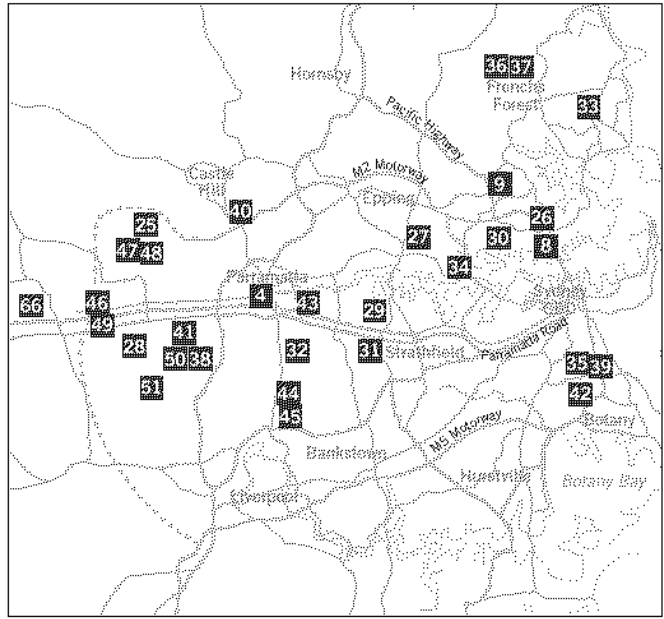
Hornsby
36 37
Frenchs Forest
33
Pacific Highway
M2 Motorway
9
Castle Hill
40
Epping
26
25
27
30
8
47 48
34
Parramatta
Sydney
66
46
4
43
29
49
41
Parramatta Road
28
32
31
Strathfield
50 38
35 39
51
44
42
45
Botany
M5 Motorway
Bankstown
Hurstville
Botany Bay
Liverpool